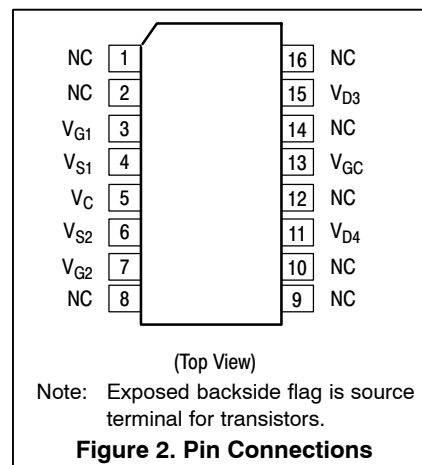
NC 1
NC 2
$V_{G1}$ 3
$V_{S1}$ 4
$V_C$ 5
$V_{S2}$ 6
$V_{G2}$ 7
NC 8

16 NC
15 $V_{D3}$
14 NC
13 $V_{GC}$
12 NC
11 $V_{D4}$
10 NC
9 NC

(Top View)

Note: Exposed backside flag is source terminal for transistors.

Figure 2. Pin Connections